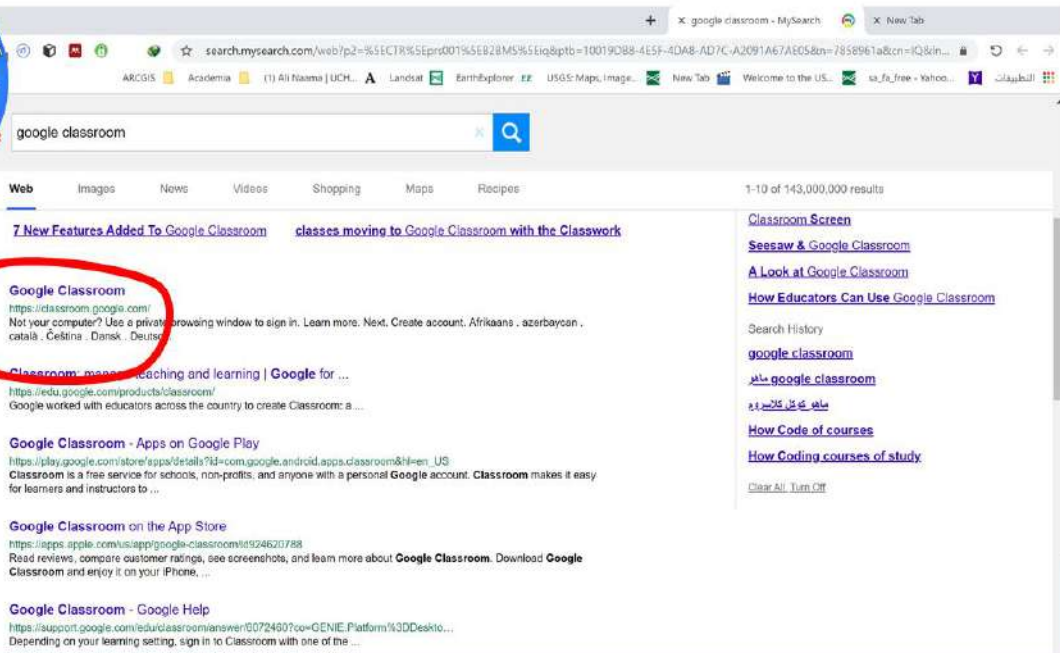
+ google classroom - MySearch × New Tab

search.mysearch.com/web?p2=%5ECTR%5Eprs001%5EB28MS%5Eiq&ptb=10019DB8-4E5F-4DA8-AD7C-A2091A67AE05&n=7858961a&cn=IQ&in...

ARCGIS Academia (1) Ali Naama | UCH... Landsat EarthExplorer USGS: Maps, Image... New Tab Welcome to the US... sa_fa_free - Yahoo... التطبيقات

google classroom

Web Images News Videos Shopping Maps Recipes

1-10 of 143,000,000 results

7 New Features Added To Google Classroom classes moving to Google Classroom with the Classwork

Google Classroom
https://classroom.google.com/
Not your computer? Use a private browsing window to sign in. Learn more. Next. Create account. Afrikaans . azerbaycan . català . Čeština . Dansk . Deutsch.

Classroom: manage teaching and learning | Google for ...
https://edu.google.com/products/classroom/
Google worked with educators across the country to create Classroom: a ...

Google Classroom - Apps on Google Play
https://play.google.com/store/apps/details?id=com.google.android.apps.classroom&hl=en_US
Classroom is a free service for schools, non-profits, and anyone with a personal Google account. Classroom makes it easy for learners and instructors to ...

Google Classroom on the App Store
https://apps.apple.com/us/app/google-classroom/id924620788
Read reviews, compare customer ratings, see screenshots, and learn more about Google Classroom. Download Google Classroom and enjoy it on your iPhone, ...

Google Classroom - Google Help
https://support.google.com/edu/classroom/answer/6072460?co=GENIE.Platform%3DDeskto...
Depending on your learning setting, sign in to Classroom with one of the ...

Classroom Screen
Seesaw & Google Classroom
A Look at Google Classroom
How Educators Can Use Google Classroom
Search History
google classroom
ماهو google classroom
ماهو كوكل كلاسروم
How Code of courses
How Coding courses of study
Clear All Turn Off